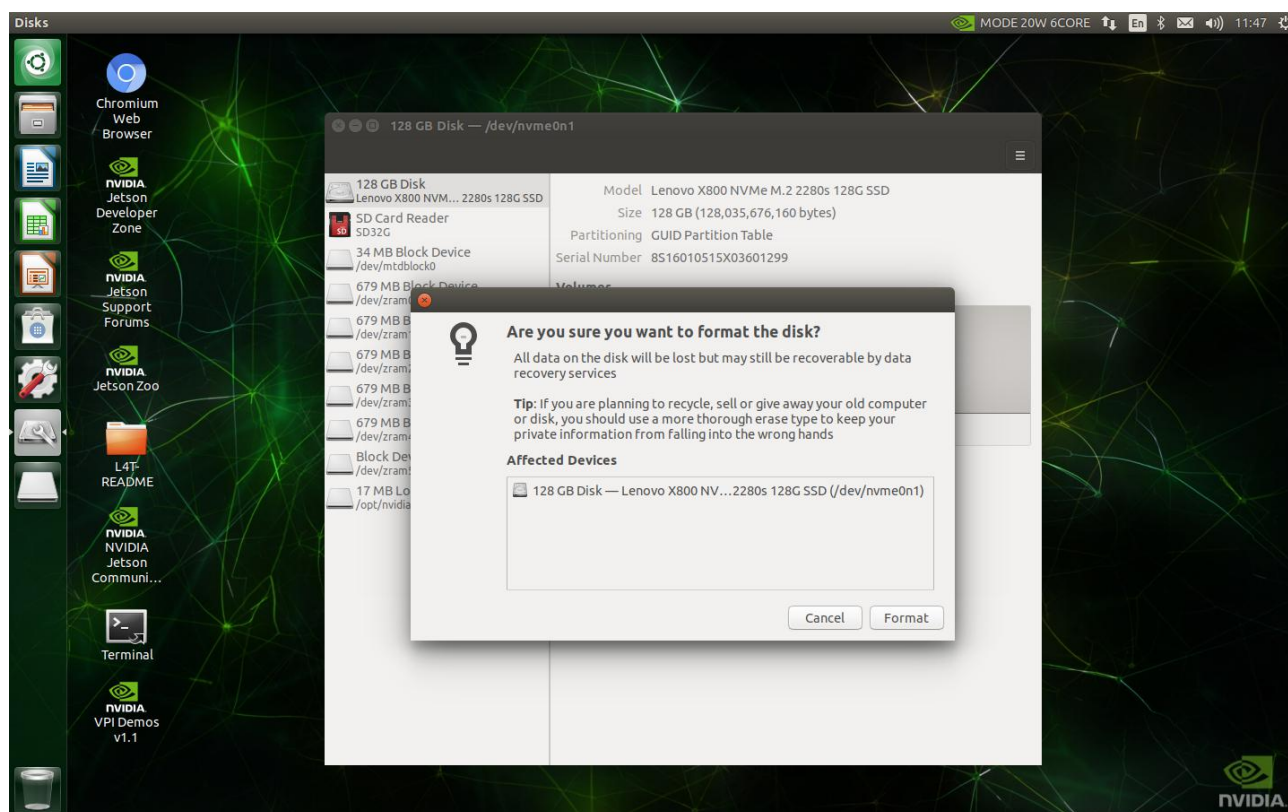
Disks

MODE 20W 6CORE En 11:47

Chromium Web Browser

NVIDIA Jetson Developer Zone

NVIDIA Jetson Support Forums

NVIDIA Jetson Zoo

L4T-README

NVIDIA NVIDIA Jetson Communi...

Terminal

NVIDIA VPI Demos v1.1

128 GB Disk — /dev/nvme0n1

128 GB Disk
Lenovo X800 NVM... 2280s 128G SSD

SD Card Reader
SD32G

34 MB Block Device
/dev/mtdblock0

679 MB Block Device
/dev/zram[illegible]

679 MB B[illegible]
/dev/zram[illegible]

679 MB B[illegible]
/dev/zram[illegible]

679 MB B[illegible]
/dev/zram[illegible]

679 MB B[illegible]
/dev/zram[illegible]

Block De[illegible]
/dev/zram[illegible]

17 MB Lo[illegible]
/opt/nvidia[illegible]

Model Lenovo X800 NVMe M.2 2280s 128G SSD
Size 128 GB (128,035,676,160 bytes)
Partitioning GUID Partition Table
Serial Number 8S16010515X03601299

Volumes

Are you sure you want to format the disk?

All data on the disk will be lost but may still be recoverable by data recovery services

Tip: If you are planning to recycle, sell or give away your old computer or disk, you should use a more thorough erase type to keep your private information from falling into the wrong hands

Affected Devices

128 GB Disk — Lenovo X800 NV...2280s 128G SSD (/dev/nvme0n1)

Cancel Format

NVIDIA